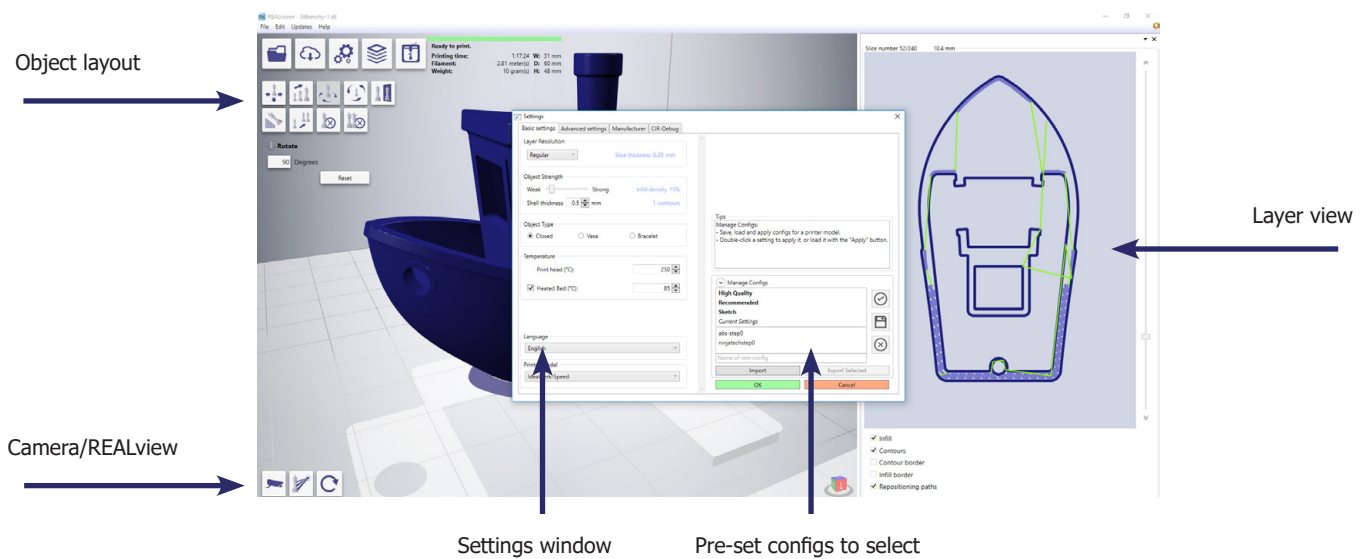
Object layout

Camera/REALview

REALvision - 3dbenchy-1.stl
File Edit Updates Help

Ready to print.
Printing time: 1:17:24 W: 31 mm
Filament: 2.81 meter(s) D: 60 mm
Weight: 10 gram(s) H: 48 mm

Rotate
90 Degrees
Reset

Settings
Basic settings | Advanced settings | Manufacturer | CR-Debug

Layer Resolution
Regular
Slice thickness: 0.20 mm

Object Strength
Weak Strong
Infill density: 15%
Shell thickness 0.5 mm
1 contours

Object Type
Closed Vase Bracelet

Temperature
Print head (°C): 250
Heated Bed (°C): 85

Language
English

Printer model
Ideal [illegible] Speed

Tips
Manage Configs:
- Save, load and apply configs for a printer model.
- Double-click a setting to apply it, or load it with the "Apply" button.

Manage Configs
High Quality
Recommended
Sketch
Current Settings
abs-step0
ninjatechstep0
Name of new config
Import
Export Selected
OK
Cancel

Slice number 52/240 10.4 mm

Infill
Contours
Contour border
Infill border
Repositioning paths

Layer view

Settings window

Pre-set configs to select